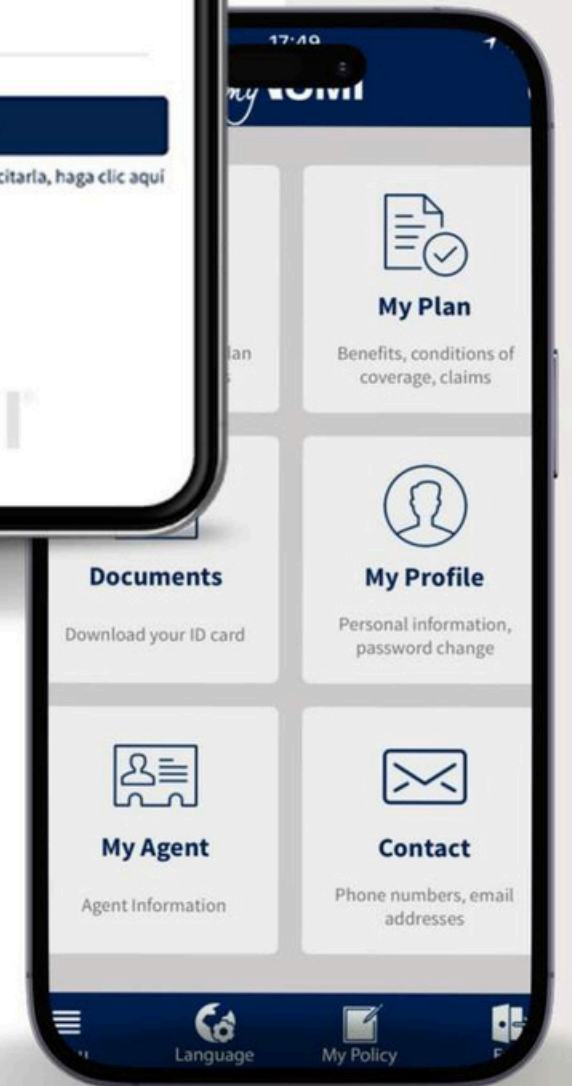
citarla, haga clic aquí

17:49

my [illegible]

My Plan

Benefits, conditions of coverage, claims

lan

Documents

Download your ID card

My Profile

Personal information, password change

My Agent

Agent Information

Contact

Phone numbers, email addresses

Language

My Policy